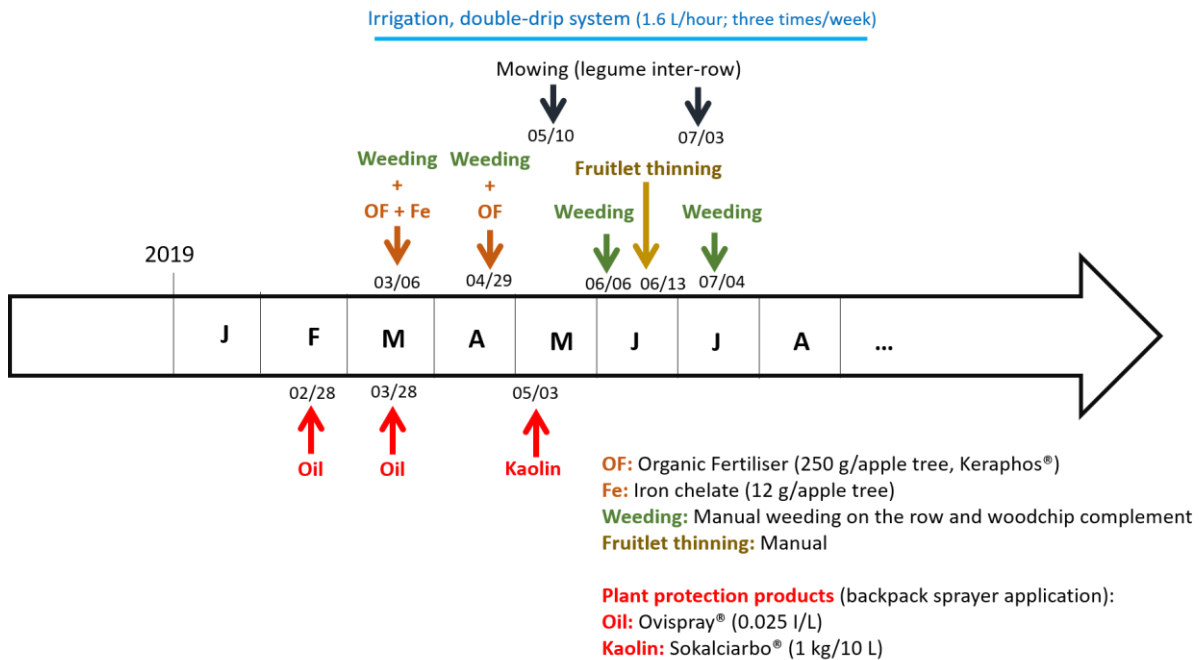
Irrigation, double-drip system (1.6 L/hour; three times/week)

Mowing (legume inter-row)

05/10

07/03

Weeding + OF + Fe

Weeding + OF

Fruitlet thinning

Weeding

Weeding

2019

03/06

04/29

06/06

06/13

07/04

| | J | F | M | A | M | J | J | A | … |
|---|---|---|---|---|---|---|---|---|---|

02/28

03/28

05/03

Oil

Oil

Kaolin

OF: Organic Fertiliser (250 g/apple tree, Keraphos®)
Fe: Iron chelate (12 g/apple tree)
Weeding: Manual weeding on the row and woodchip complement
Fruitlet thinning: Manual

Plant protection products (backpack sprayer application):
Oil: Ovispray® (0.025 l/L)
Kaolin: Sokalciarbo® (1 kg/10 L)